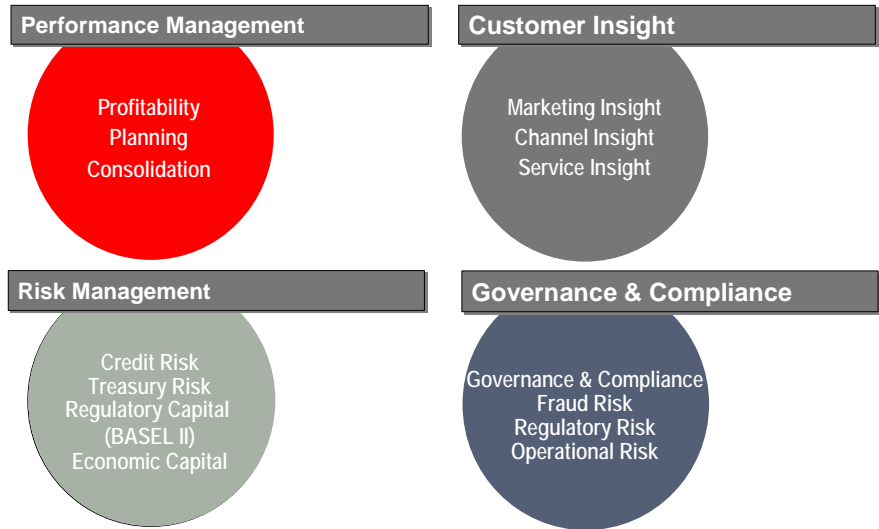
Performance Management

Profitability
Planning
Consolidation

Customer Insight

Marketing Insight
Channel Insight
Service Insight

Risk Management

Credit Risk
Treasury Risk
Regulatory Capital
(BASEL II)
Economic Capital

Governance & Compliance

Governance & Compliance
Fraud Risk
Regulatory Risk
Operational Risk